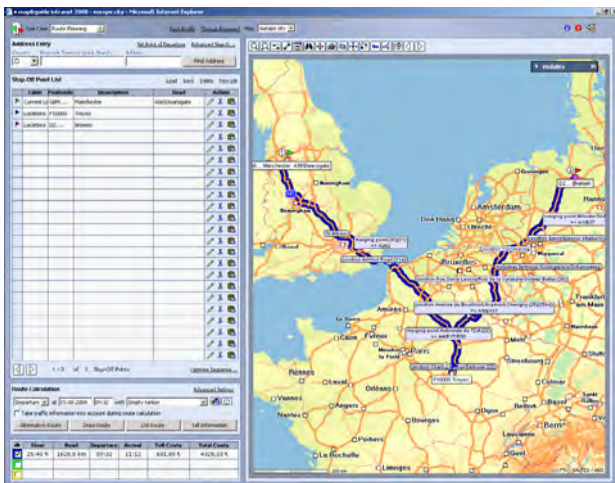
mapPoint intranet 2008 - europe.cfg - Microsoft Internet Explorer

Use Case Route Planning

Address Entry

Find Address

Stop-Off Point List

| Label | Postcode | Description | Road | Action |
|---|---|---|---|---|
| Current Lo | GB9... | Manchester | A56/Deansgate | |
| Location | F10000 | Troyes | | |
| Location | D2... | Bremen | | |

Stop-Off Points

Route Calculation

Departure at 05.08.2008 07:02 with

Take traffic information into account during route calculation

Alternative Routes | Draw Route | List Route | Full Information

| | Time | Road | Departure | Arrival | Toll Costs | Total Costs |
|---|---|---|---|---|---|---|
| | 29:40 h | 1628.0 km | 07:02 | 12:12 | 681.00 € | 4328.33 € |

Manchester A56/Deansgate

Birmingham

Amsterdam

Bruxelles

Paris

Troyes

Bremen

Hannover

Amiens

Rouen

Caen

Rennes

Nantes

Angers

Orléans

Tours

Poitiers

La Rochelle

Limoges

Frankfurt

Holiday